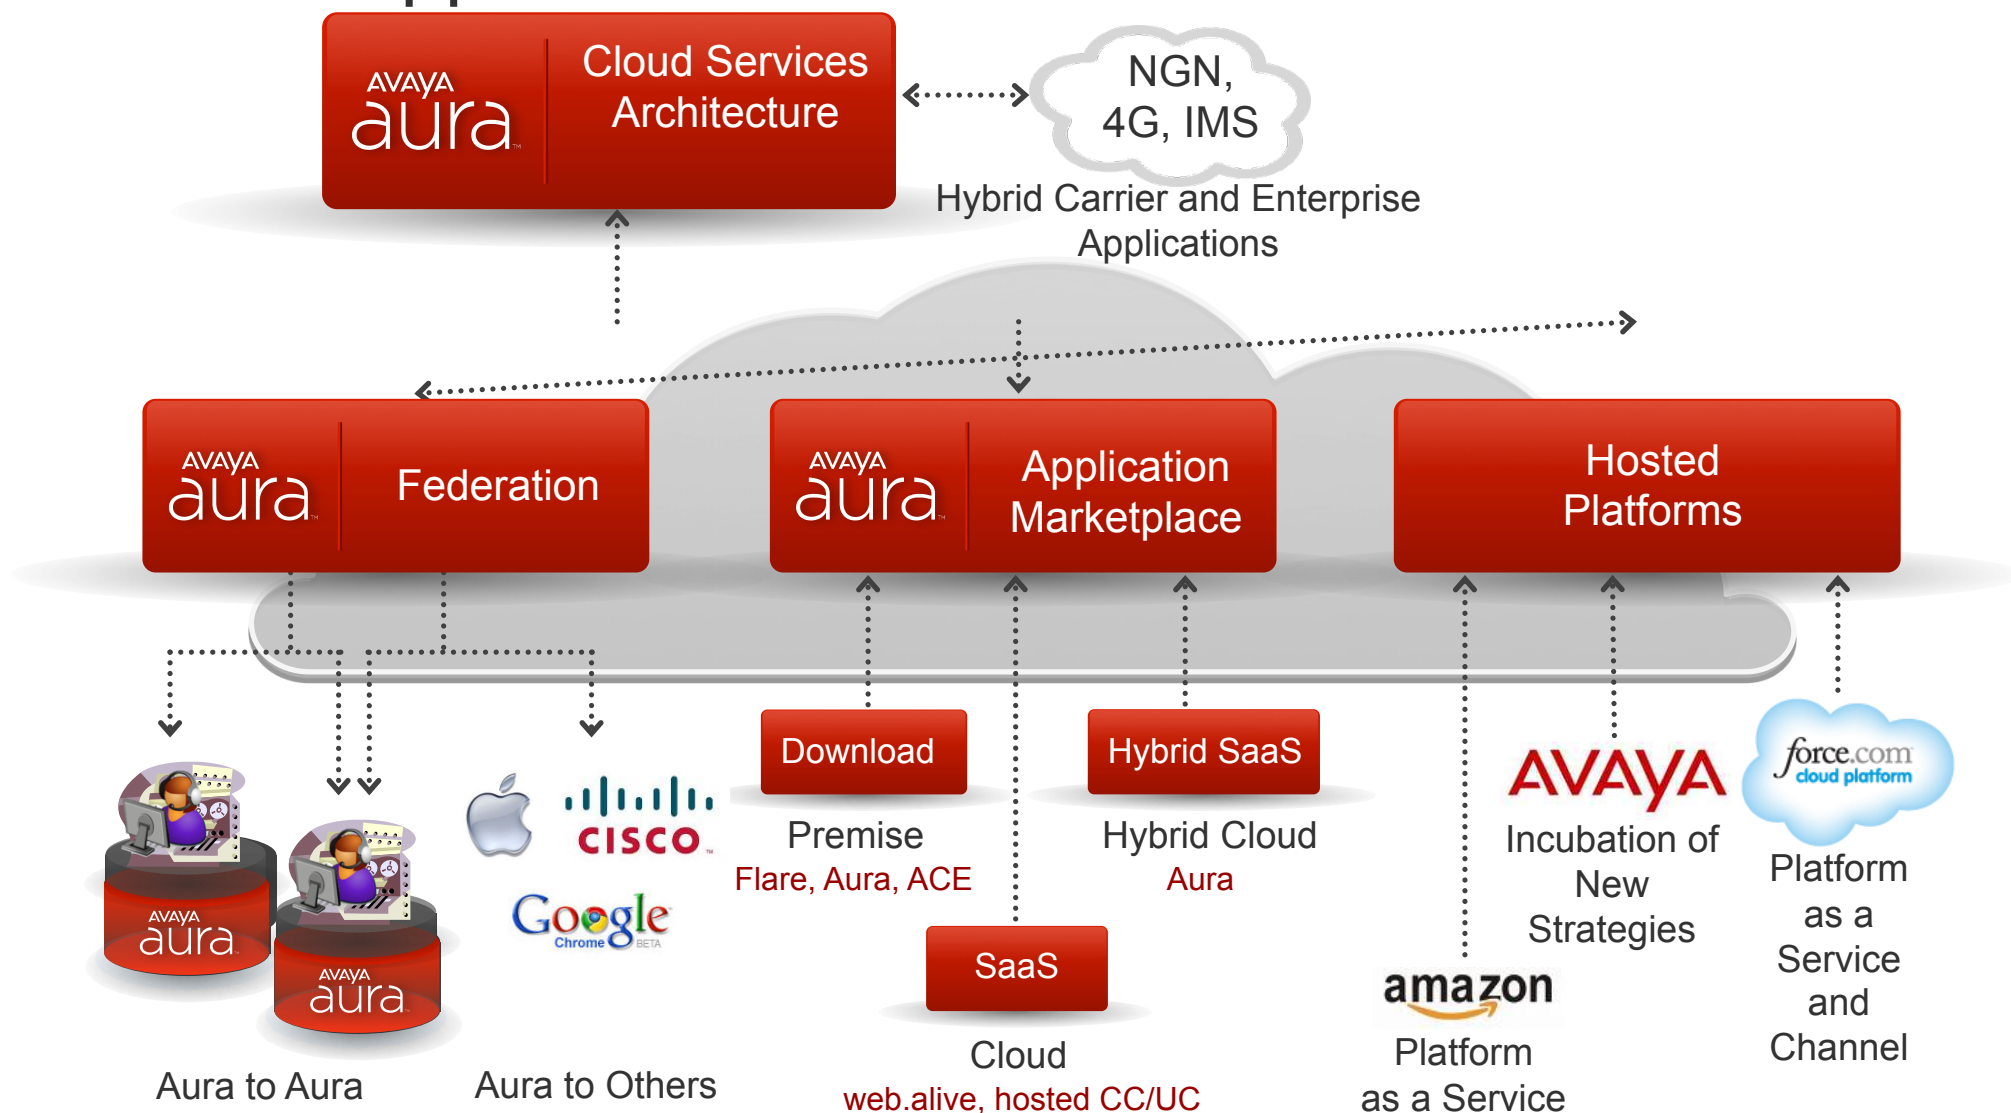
AVAYA aura

Cloud Services Architecture

NGN, 4G, IMS

Hybrid Carrier and Enterprise Applications

AVAYA aura

Federation

AVAYA aura

Application Marketplace

Hosted Platforms

AVAYA aura

AVAYA aura

cisco

Google Chrome BETA

Download

Premise

Flare, Aura, ACE

Hybrid SaaS

Hybrid Cloud

Aura

AVAYA

Incubation of New Strategies

force.com cloud platform

Platform as a Service and Channel

SaaS

Cloud

web.alive, hosted CC/UC

amazon

Platform as a Service

Aura to Aura

Aura to Others